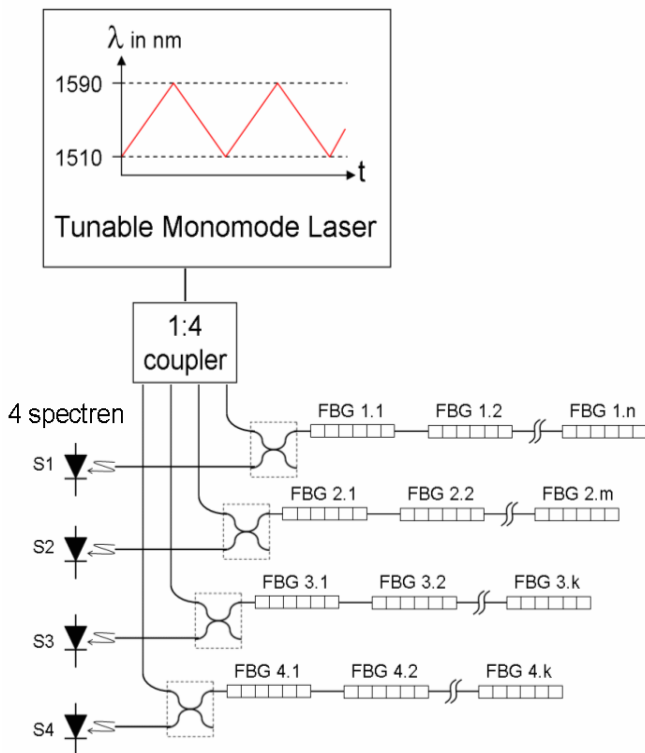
$\lambda$ in nm

1590

1510

t

Tunable Monomode Laser

1:4 coupler

4 spectren

S1

FBG 1.1

FBG 1.2

FBG 1.n

S2

FBG 2.1

FBG 2.2

FBG 2.m

S3

FBG 3.1

FBG 3.2

FBG 3.k

S4

FBG 4.1

FBG 4.2

FBG 4.k